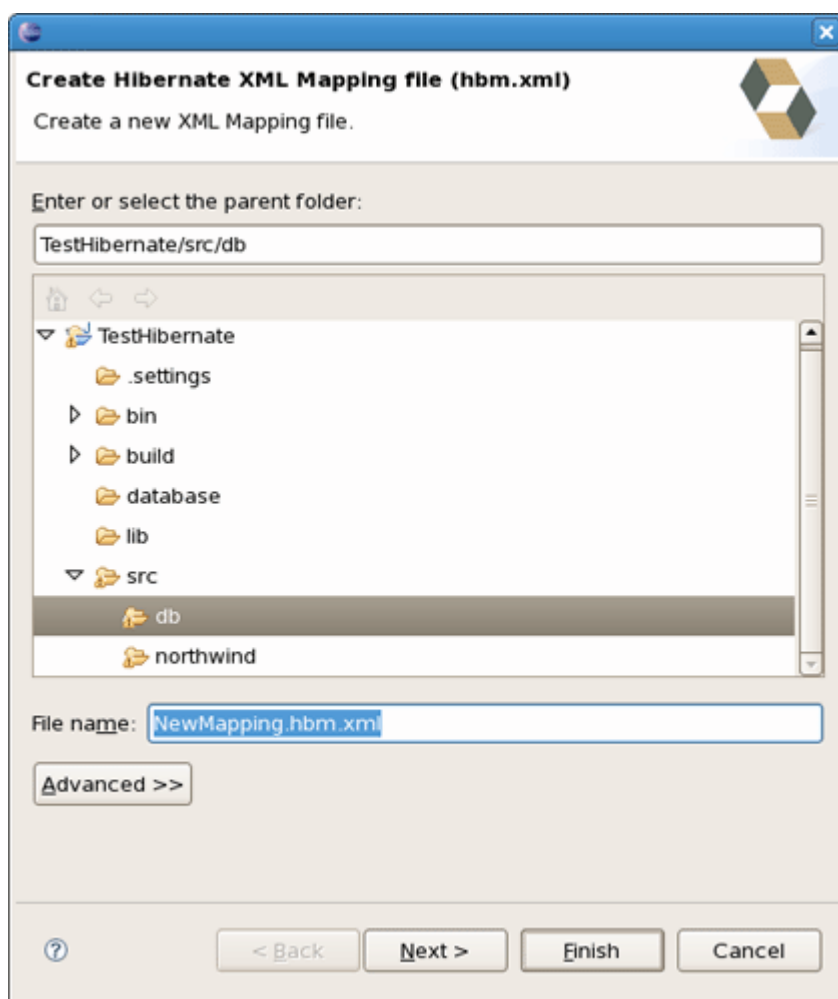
Create Hibernate XML Mapping file (hbm.xml)

Create a new XML Mapping file.

Enter or select the parent folder:

TestHibernate/src/db

TestHibernate
.settings
bin
build
database
lib
src
db
northwind

File name: NewMapping.hbm.xml

Advanced >>

< Back
Next >
Finish
Cancel